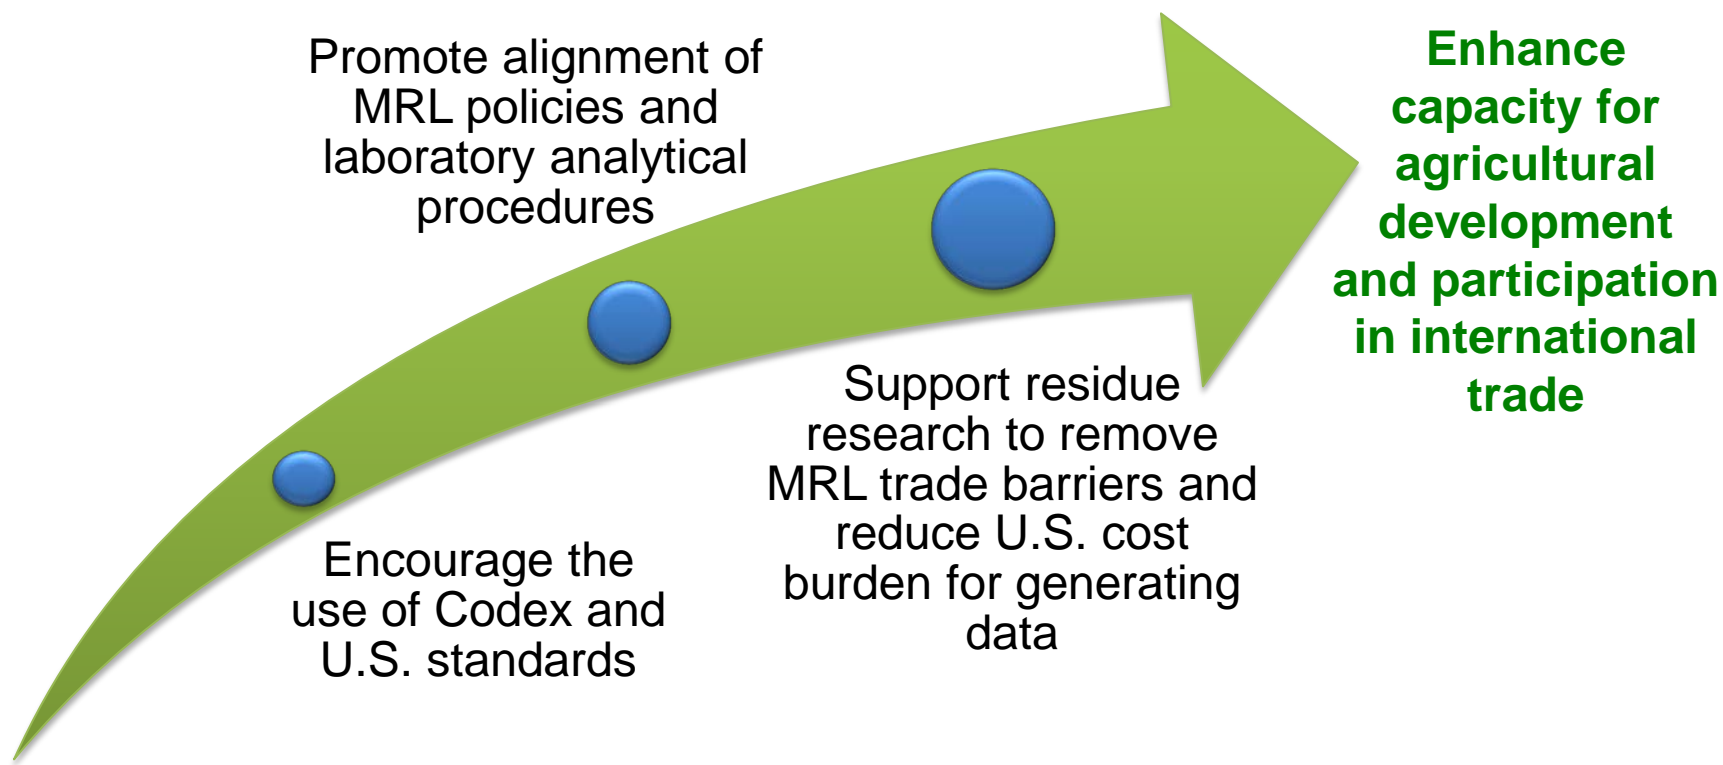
Encourage the use of Codex and U.S. standards

Promote alignment of MRL policies and laboratory analytical procedures

Support residue research to remove MRL trade barriers and reduce U.S. cost burden for generating data

Enhance capacity for agricultural development and participation in international trade